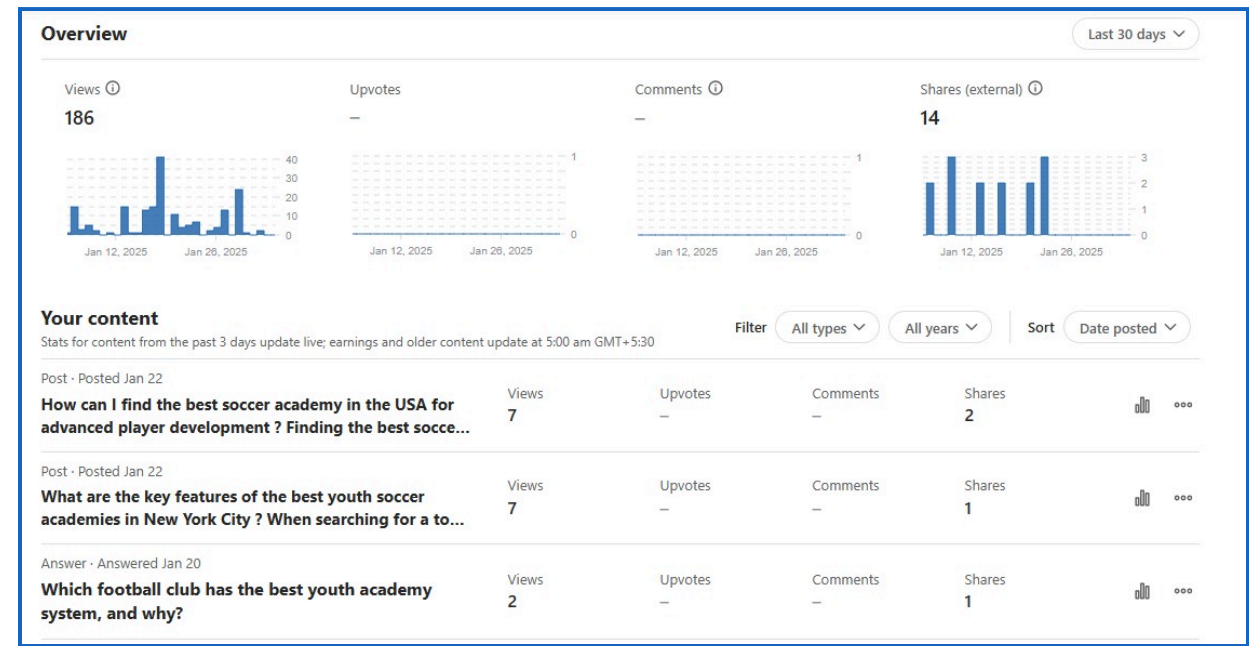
Overview

Last 30 days

Views ⓘ
186

40
30
20
10
0
Jan 12, 2025 Jan 26, 2025

Upvotes
–

1
0
Jan 12, 2025 Jan 26, 2025

Comments ⓘ
–

1
0
Jan 12, 2025 Jan 26, 2025

Shares (external) ⓘ
14

3
2
1
0
Jan 12, 2025 Jan 26, 2025

Your content
Stats for content from the past 3 days update live; earnings and older content update at 5:00 am GMT+5:30

Filter All types All years Sort Date posted

Post · Posted Jan 22
How can I find the best soccer academy in the USA for advanced player development ? Finding the best socce...
Views 7 Upvotes – Comments – Shares 2

Post · Posted Jan 22
What are the key features of the best youth soccer academies in New York City ? When searching for a to...
Views 7 Upvotes – Comments – Shares 1

Answer · Answered Jan 20
Which football club has the best youth academy system, and why?
Views 2 Upvotes – Comments – Shares 1